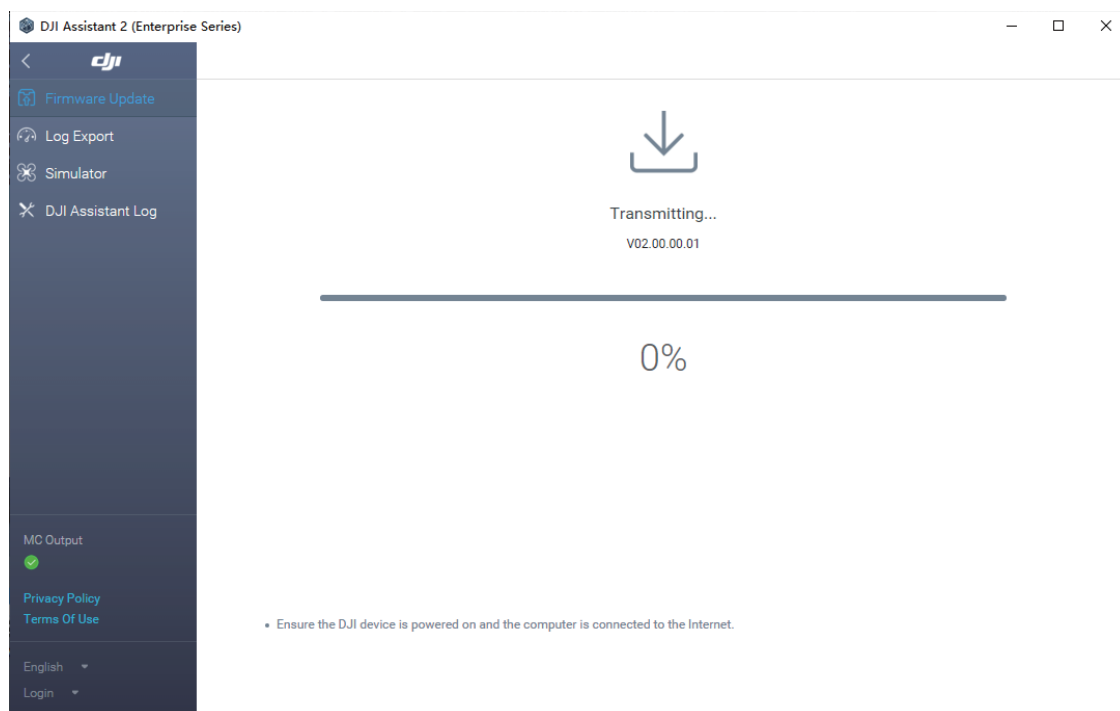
DJI Assistant 2 (Enterprise Series)

dji

Firmware Update

Log Export

Simulator

DJI Assistant Log

MC Output

Privacy Policy

Terms Of Use

English

Login

Transmitting...

V02.00.00.01

0%

• Ensure the DJI device is powered on and the computer is connected to the Internet.